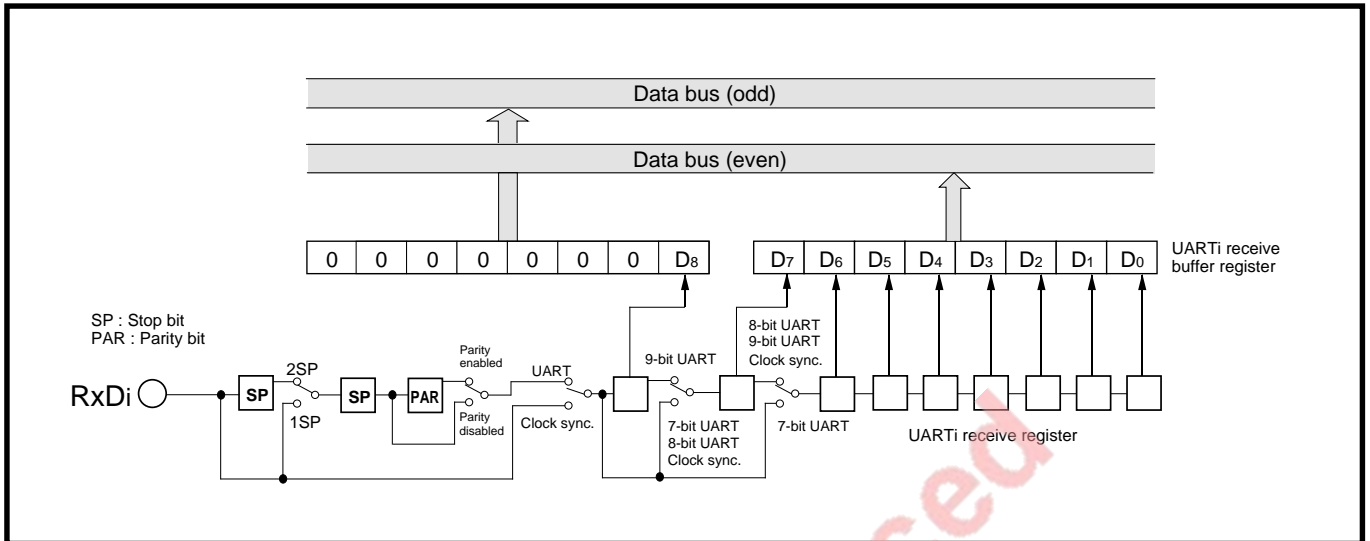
Data bus (odd)

Data bus (even)

| 0 | 0 | 0 | 0 | 0 | 0 | 0 | $D_8$ |
|---|---|---|---|---|---|---|---|

| $D_7$ | $D_6$ | $D_5$ | $D_4$ | $D_3$ | $D_2$ | $D_1$ | $D_0$ |
|---|---|---|---|---|---|---|---|

UARTi receive buffer register

SP : Stop bit
PAR : Parity bit

RxDi

SP

2SP

1SP

SP

PAR

Parity enabled

Parity disabled

UART

Clock sync.

9-bit UART

7-bit UART
8-bit UART
Clock sync.

8-bit UART
9-bit UART
Clock sync.

7-bit UART

UARTi receive register

ced